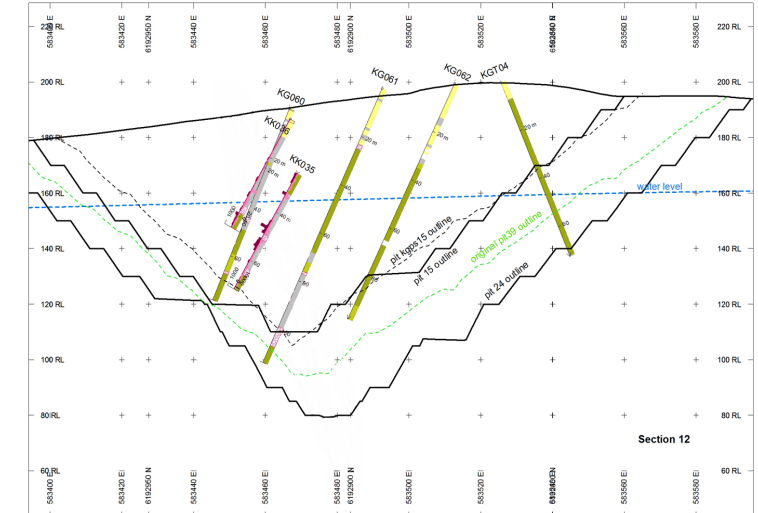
583400 E
583420 E
6192950 N
583440 E
583460 E
583480 E
6192900 N
583500 E
583520 E
6192850 N
583540 E
583560 E
583580 E

220 RL
200 RL
180 RL
160 RL
140 RL
120 RL
100 RL
80 RL
60 RL

220 RL
200 RL
180 RL
160 RL
140 RL
120 RL
100 RL
80 RL
60 RL

KG060
KK036
KK035
KG061
KG062
KGT04

20 m
40
60
80
100
20 m
40
60
20 m
40
60
80
20 m
40
60
80
20 m
40
60

water level
pit kgps15 outline
pit 15 outline
original pit39 outline
pit 24 outline

Section 12

583400 E
583420 E
6192950 N
583440 E
583460 E
583480 E
6192900 N
583500 E
583520 E
6192850 N
583540 E
583560 E
583580 E